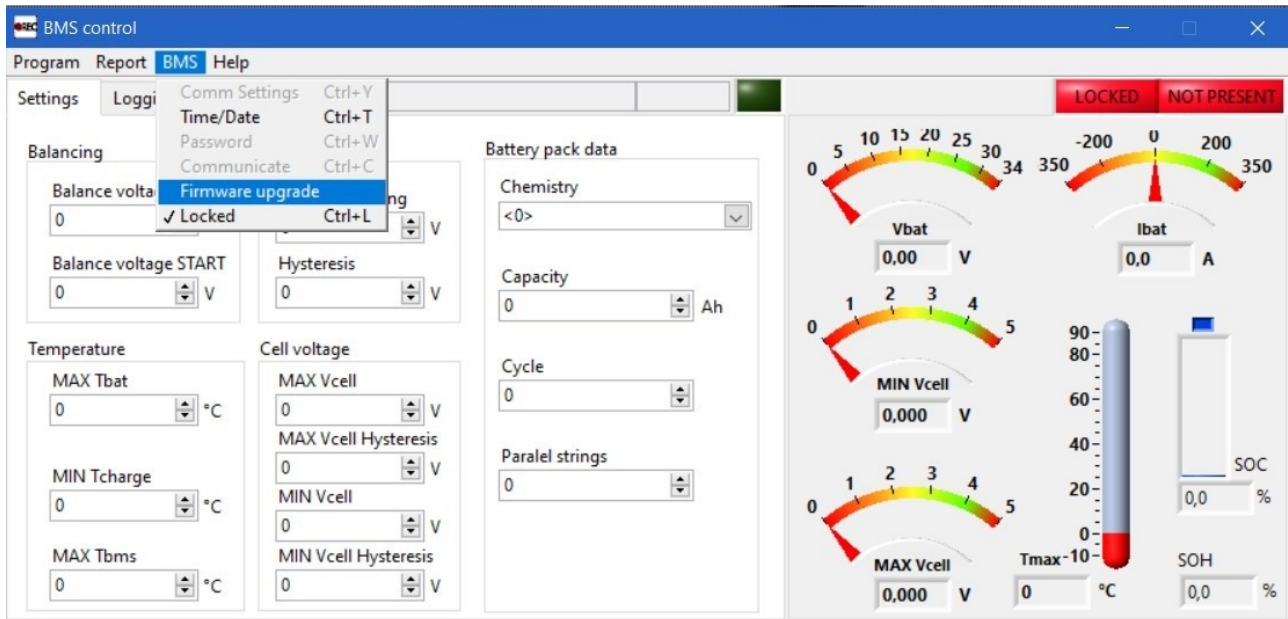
BMS control

Program Report BMS Help

Settings Loggi

Comm Settings Ctrl+Y
Time/Date Ctrl+T
Password Ctrl+W
Communicate Ctrl+C
Firmware upgrade
✓ Locked Ctrl+L

LOCKED NOT PRESENT

Balancing

Balance volta
0

ng
V

Balance voltage START
0 V

Hysteresis
0 V

Temperature

MAX Tbat
0 °C

MIN Tcharge
0 °C

MAX Tbms
0 °C

Cell voltage

MAX Vcell
0 V

MAX Vcell Hysteresis
0 V

MIN Vcell
0 V

MIN Vcell Hysteresis
0 V

Battery pack data

Chemistry
<0>

Capacity
0 Ah

Cycle
0

Paralel strings
0

0 5 10 15 20 25 30 34
Vbat
0,00 V

-350 -200 0 200 350
Ibat
0,0 A

0 1 2 3 4 5
MIN Vcell
0,000 V

90 80 60 40 20 0 -10
Tmax
0 °C

SOC
0,0 %

0 1 2 3 4 5
MAX Vcell
0,000 V

SOH
0,0 %